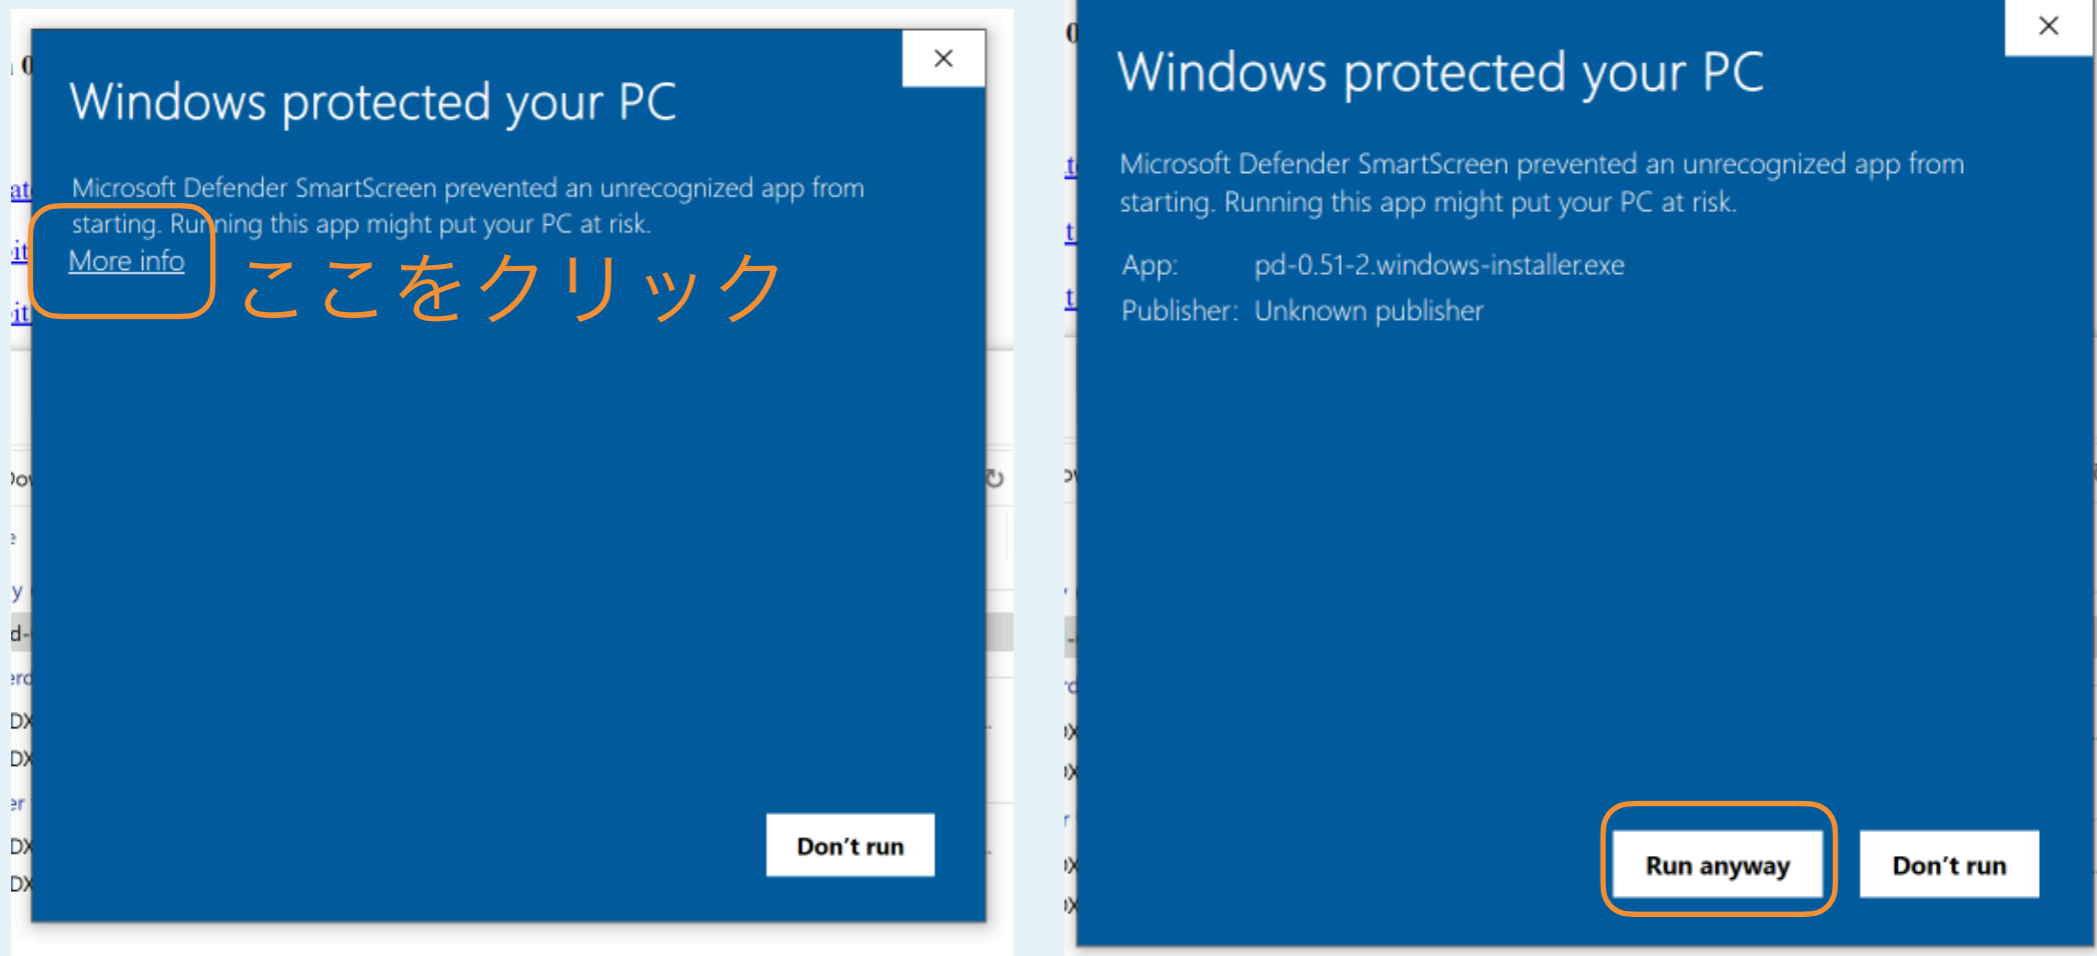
Windows protected your PC

Microsoft Defender SmartScreen prevented an unrecognized app from starting. Running this app might put your PC at risk.

More info

ここをクリック

Don't run

Windows protected your PC

Microsoft Defender SmartScreen prevented an unrecognized app from starting. Running this app might put your PC at risk.

App: pd-0.51-2.windows-installer.exe
Publisher: Unknown publisher

Run anyway

Don't run